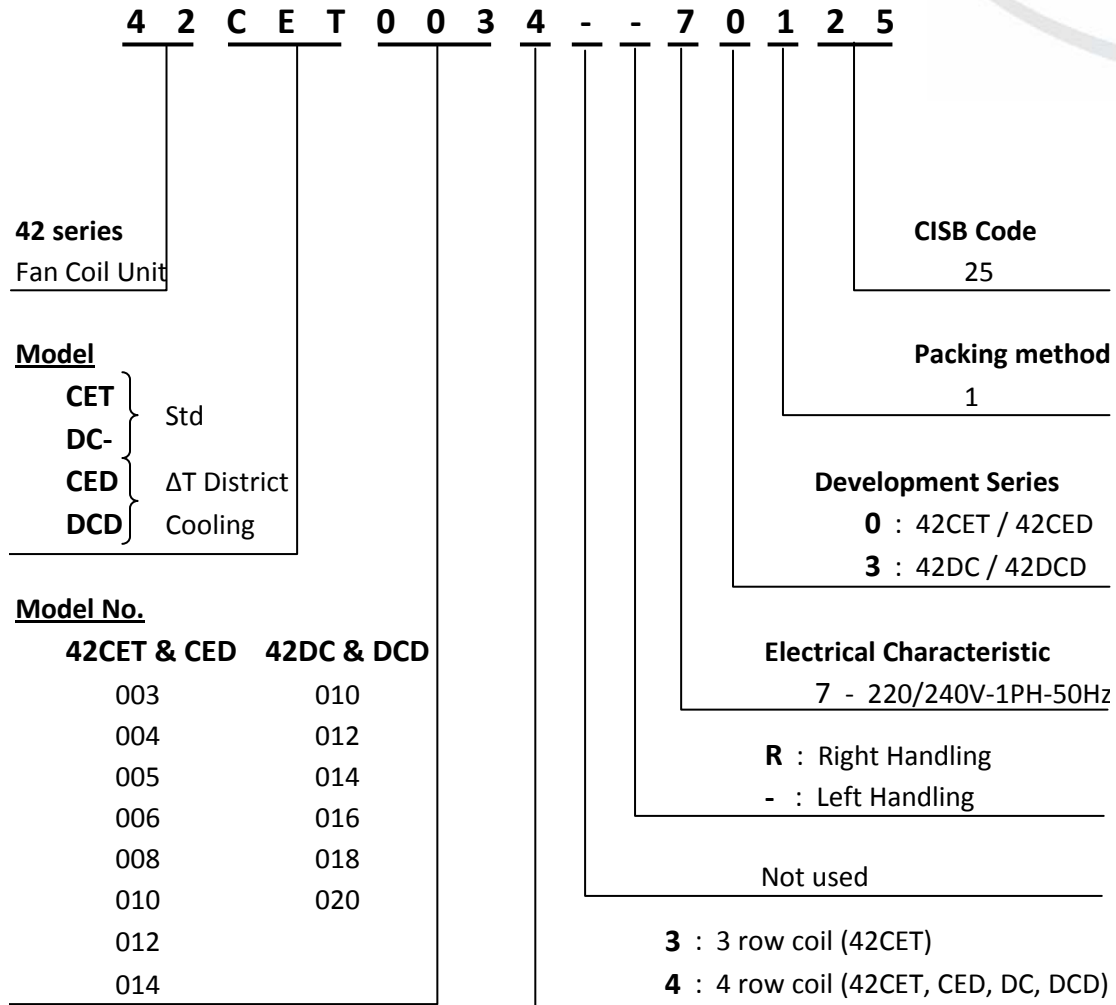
4 2 C E T 0 0 3 4 - - 7 0 1 2 5

**42 series**
Fan Coil Unit

**Model**
**CET**
**DC-** Std
**CED** ΔT District
**DCD** Cooling

**Model No.**

| 42CET & CED | 42DC & DCD |
|---|---|
| 003 | 010 |
| 004 | 012 |
| 005 | 014 |
| 006 | 016 |
| 008 | 018 |
| 010 | 020 |
| 012 | |
| 014 | |

**CISB Code**
25

**Packing method**
1

**Development Series**
**0** : 42CET / 42CED
**3** : 42DC / 42DCD

**Electrical Characteristic**
7 - 220/240V-1PH-50Hz

**R** : Right Handling
**-** : Left Handling

Not used

**3** : 3 row coil (42CET)
**4** : 4 row coil (42CET, CED, DC, DCD)